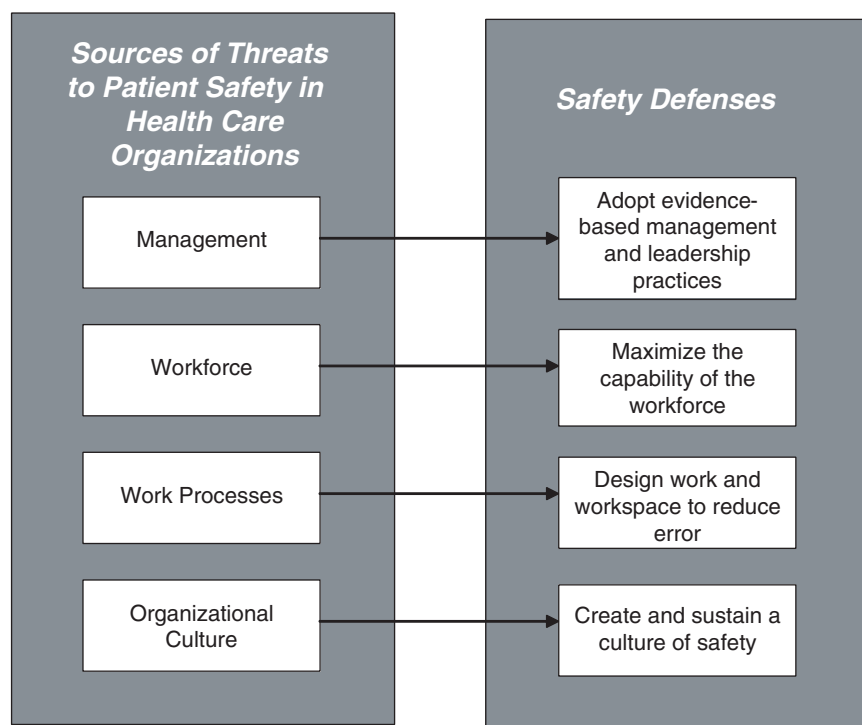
Sources of Threats to Patient Safety in Health Care Organizations

Management

Workforce

Work Processes

Organizational Culture

Safety Defenses

Adopt evidence-based management and leadership practices

Maximize the capability of the workforce

Design work and workspace to reduce error

Create and sustain a culture of safety